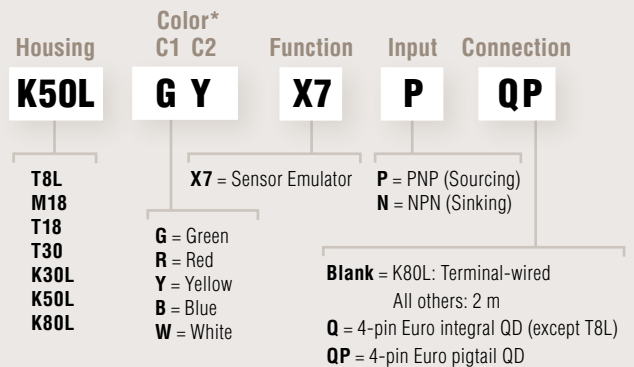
Color*
Housing C1 C2 Function Input Connection

K50L G Y X7 P QP

T8L
M18
T18
T30
K30L
K50L
K80L

X7 = Sensor Emulator

P = PNP (Sourcing)
N = NPN (Sinking)

G = Green
R = Red
Y = Yellow
B = Blue
W = White

Blank = K80L: Terminal-wired
All others: 2 m
Q = 4-pin Euro integral QD (except T8L)
QP = 4-pin Euro pigtail QD